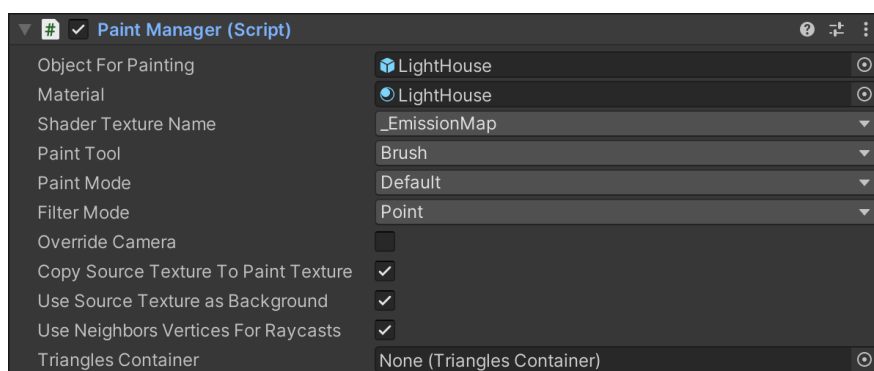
Paint Manager (Script)

| | |
|---|---|
| Object For Painting | LightHouse |
| Material | LightHouse |
| Shader Texture Name | _EmissionMap |
| Paint Tool | Brush |
| Paint Mode | Default |
| Filter Mode | Point |
| Override Camera | |
| Copy Source Texture To Paint Texture | ✓ |
| Use Source Texture as Background | ✓ |
| Use Neighbors Vertices For Raycasts | ✓ |
| Triangles Container | None (Triangles Container) |